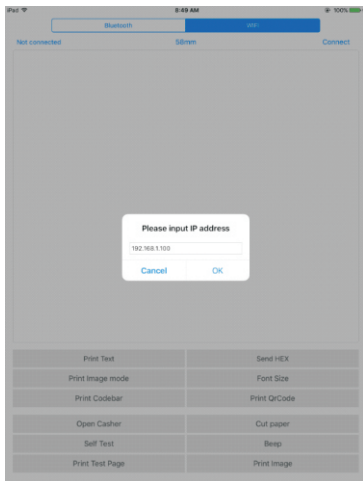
iPad
8:49 AM
100%

Bluetooth
WiFi

Not connected
58mm
Connect

Please input IP address
192.168.1.100
Cancel
OK

Print Text
Send HEX
Print Image mode
Font Size
Print Codebar
Print QrCode
Open Casher
Cut paper
Self Test
Beep
Print Test Page
Print Image